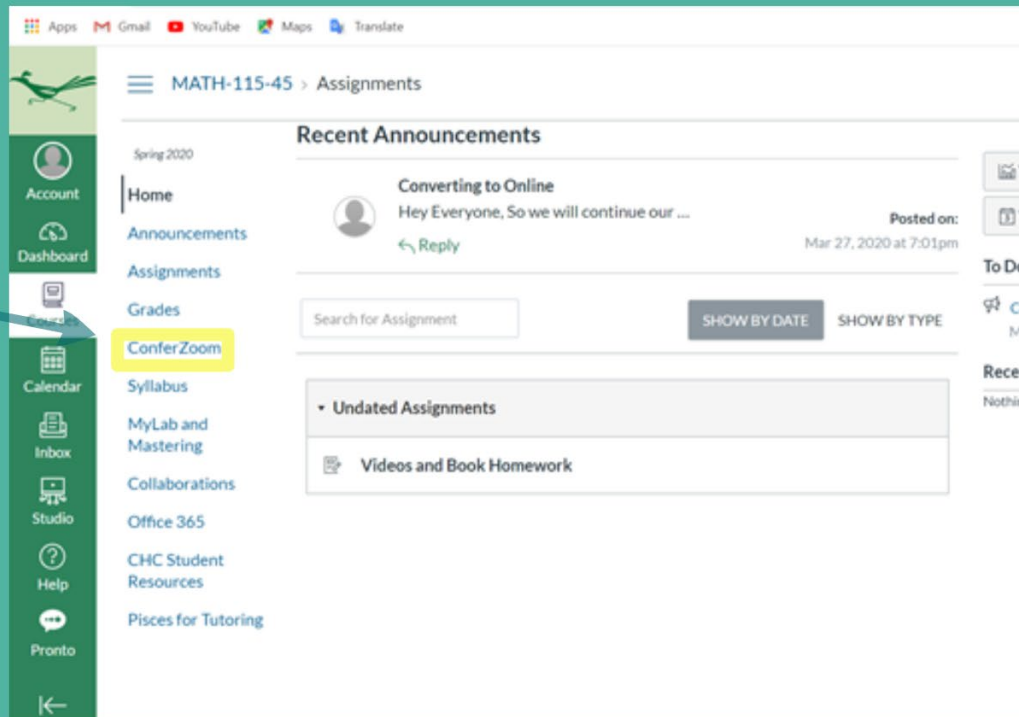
Apps Gmail YouTube Maps Translate

MATH-115-45 > Assignments

Account
Dashboard
Courses
Calendar
Inbox
Studio
Help
Pronto

Spring 2020
Home
Announcements
Assignments
Grades
ConferZoom
Syllabus
MyLab and Mastering
Collaborations
Office 365
CHC Student Resources
Pisces for Tutoring

Recent Announcements

Converting to Online
Hey Everyone, So we will continue our ...
Reply
Posted on:
Mar 27, 2020 at 7:01pm

Search for Assignment
SHOW BY DATE
SHOW BY TYPE

Undated Assignments
Videos and Book Homework

To Do
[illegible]
Rece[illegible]
Nothi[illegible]